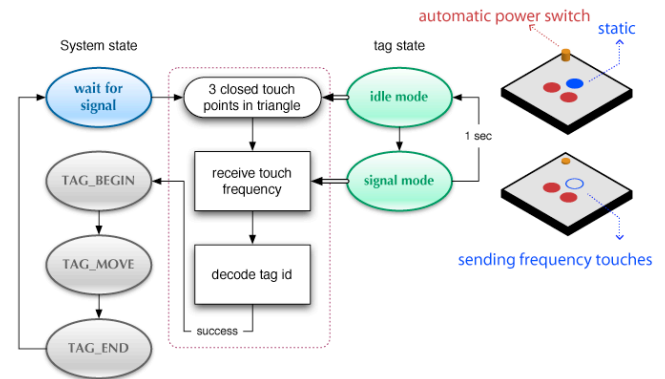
System state

tag state

automatic power switch

static

wait for signal

3 closed touch points in triangle

idle mode

1 sec

TAG_BEGIN

receive touch frequency

signal mode

TAG_MOVE

decode tag id

sending frequency touches

TAG_END

success